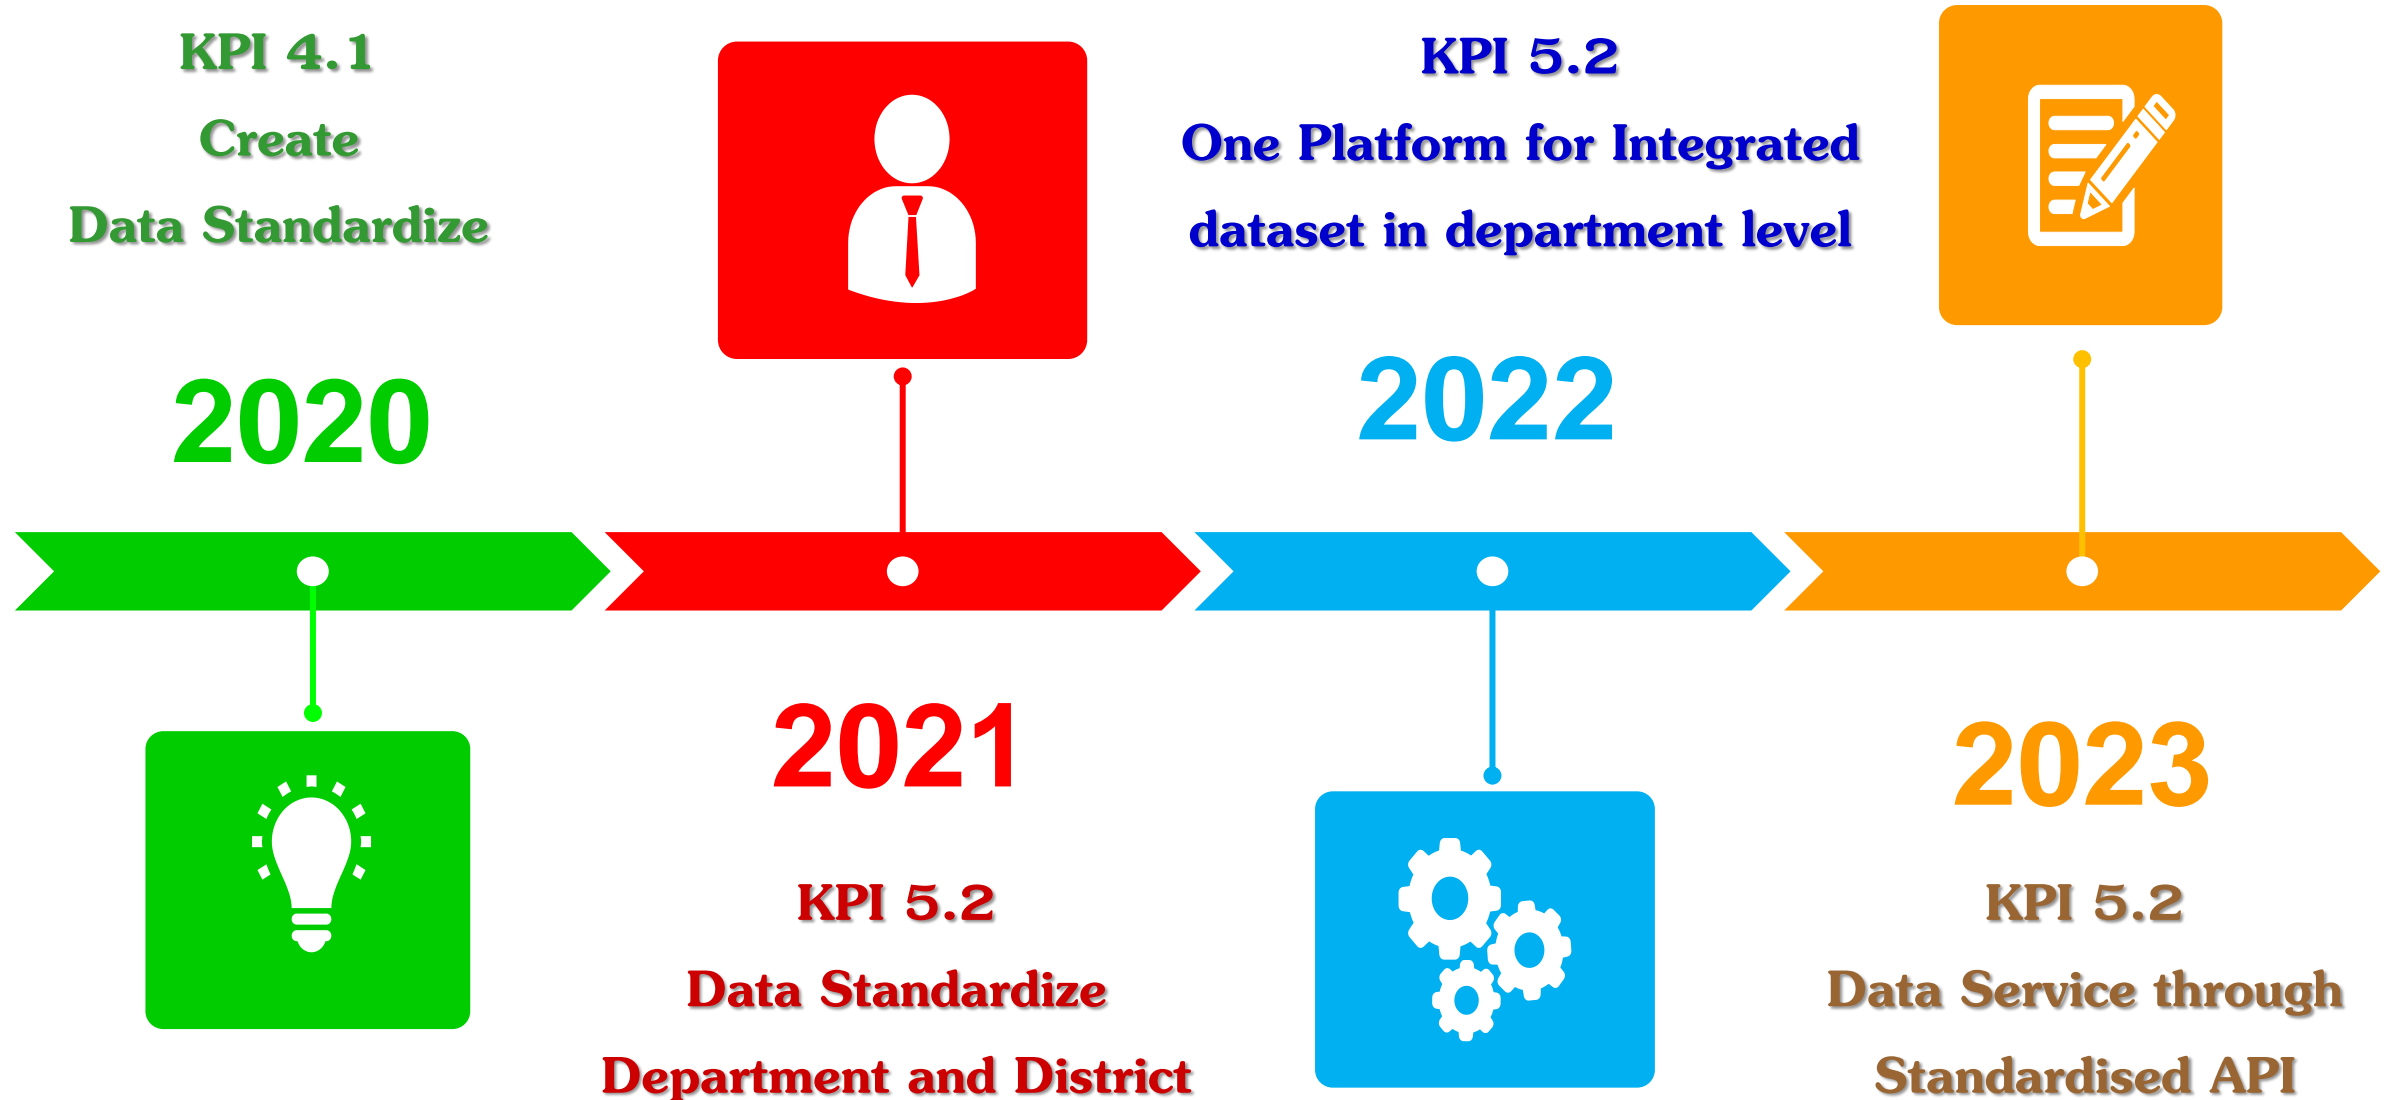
KPI 4.1
Create
Data Standardize

2020

KPI 5.2
One Platform for Integrated dataset in department level

2022

2021

KPI 5.2
Data Standardize
Department and District

2023

KPI 5.2
Data Service through
Standardised API